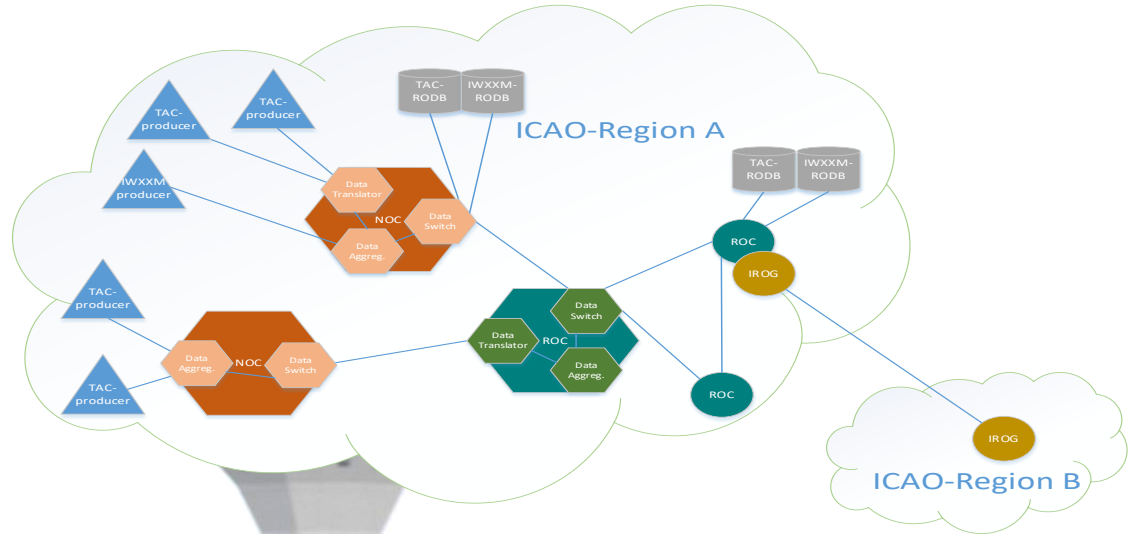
TAC-producer

TAC-producer

IWXXM-producer

TAC-RODB

IWXXM-RODB

ICAO-Region A

Data Translator

NOC

Data Switch

Data Aggreg.

TAC-RODB

IWXXM-RODB

ROC

IROG

TAC-producer

TAC-producer

Data Aggreg.

NOC

Data Switch

Data Translator

ROC

Data Switch

Data Aggreg.

ROC

IROG

ICAO-Region B